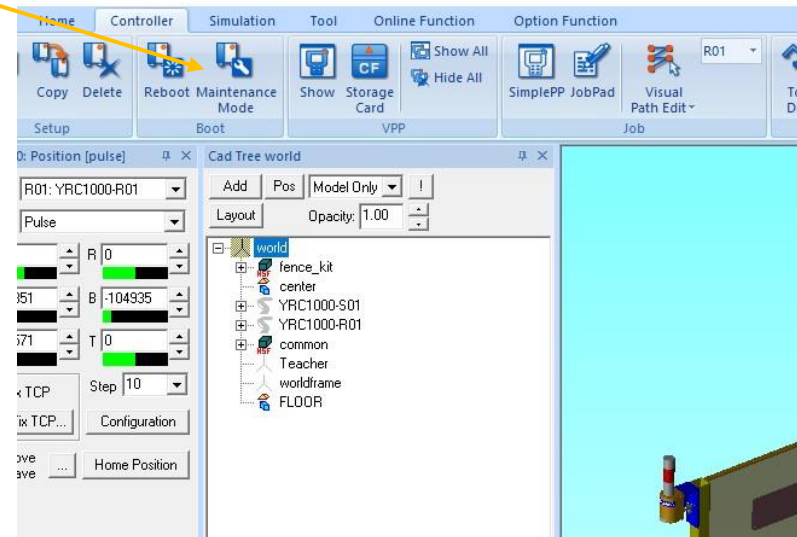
Home Controller Simulation Tool Online Function Option Function

Copy Delete Setup

Reboot Maintenance Mode Boot

Show CF Storage Card

Show All Hide All VPP

SimplePP JobPad Visual Path Edit Job

R01

0: Position [pulse]

R01: YRC1000-R01

Pulse

R 0

351 B -104935

571 T 0

TCP Step 10

ix TCP... Configuration

ove ave ... Home Position

Cad Tree world

Add Pos Model Only !

Layout Opacity: 1.00

world
fence_kit
center
YRC1000-S01
YRC1000-R01
common
Teacher
worldframe
FLOOR